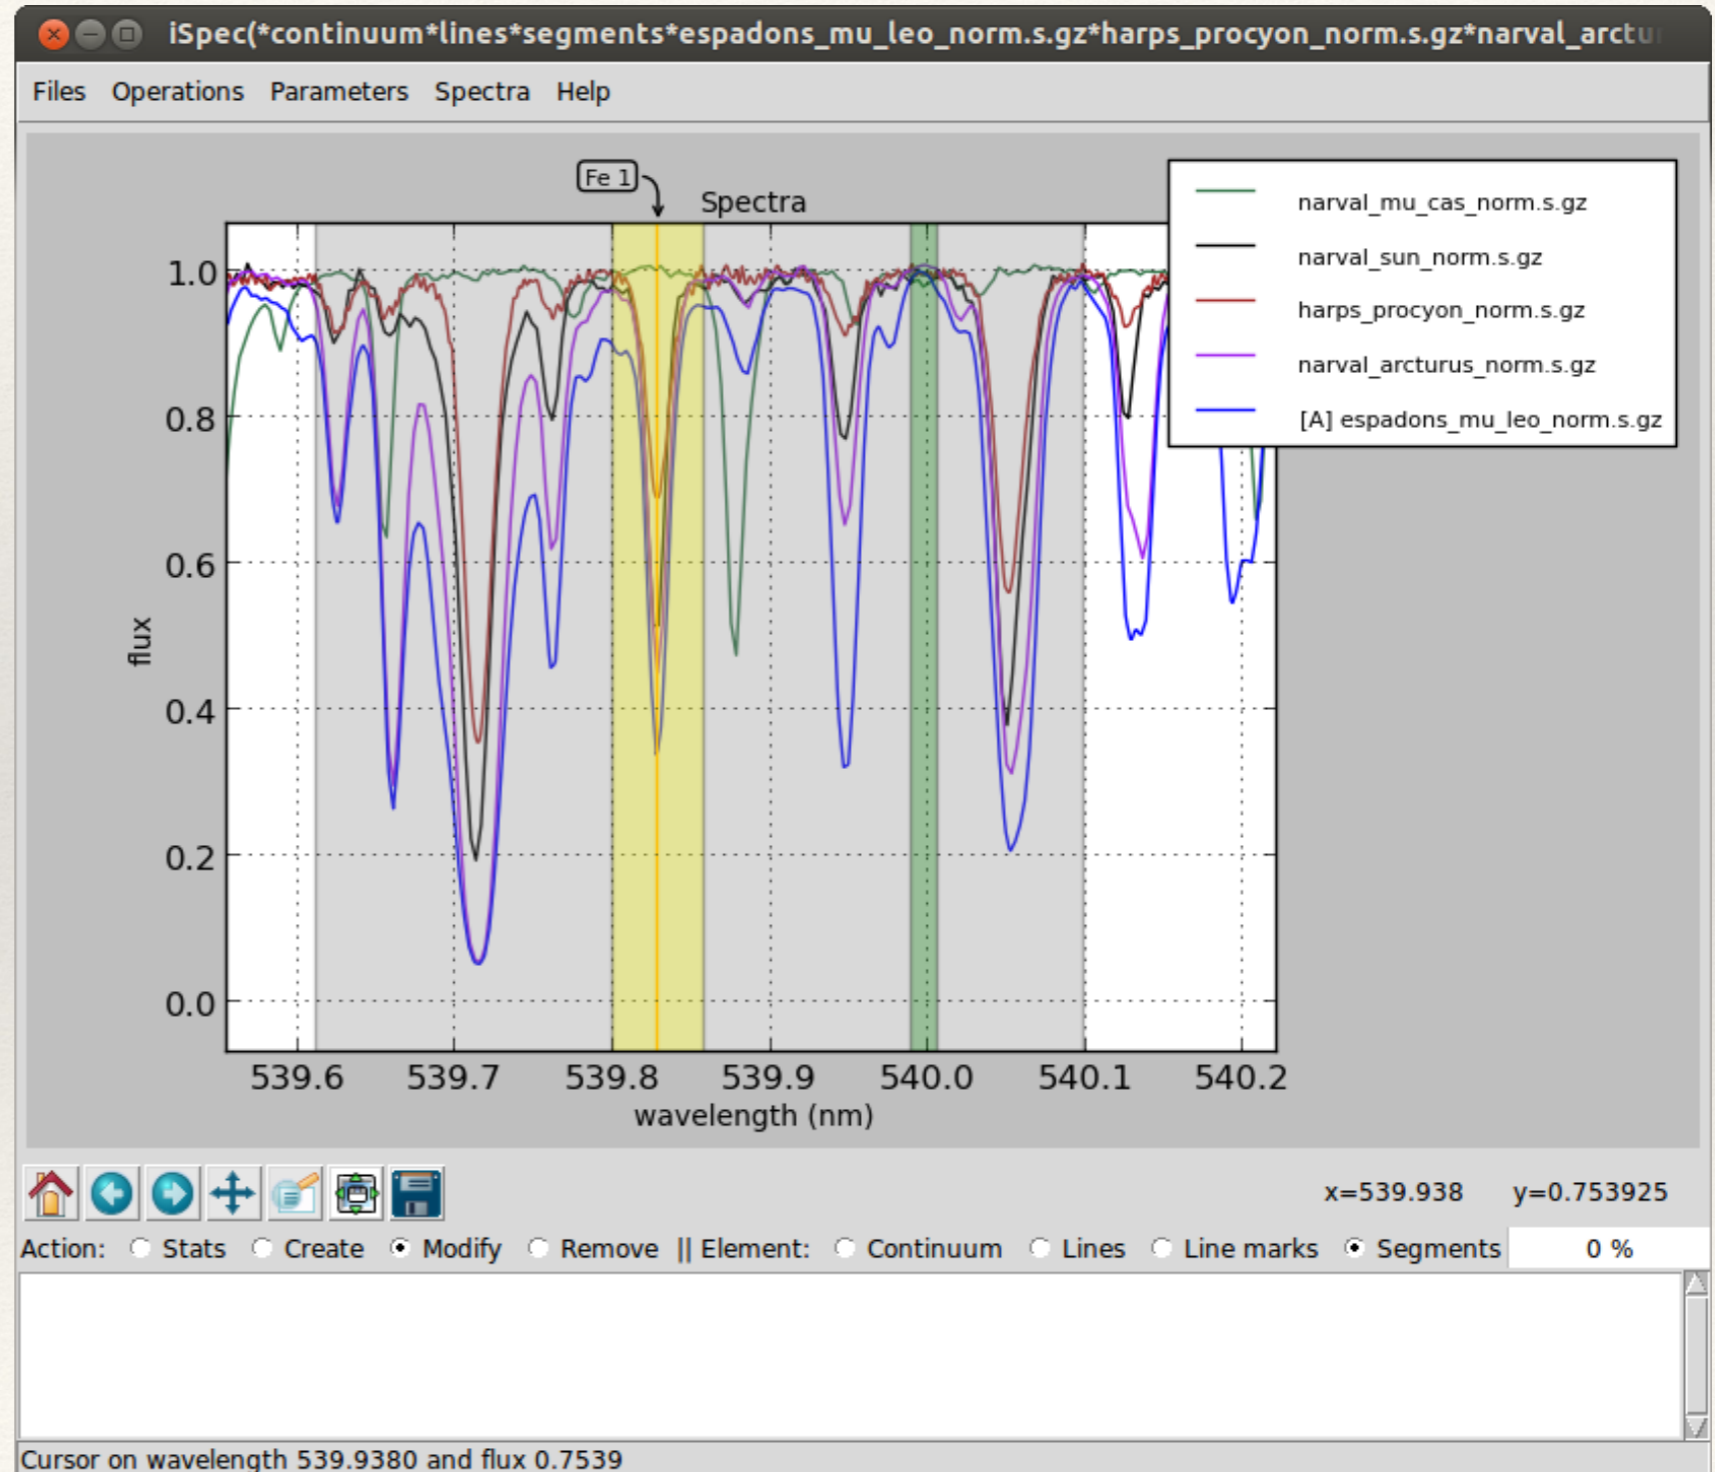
iSpec(*continuum*lines*segments*espadons_mu_leo_norm.s.gz*harps_procyon_norm.s.gz*narval_arctu

Files Operations Parameters Spectra Help

Fe 1

Spectra

narval_mu_cas_norm.s.gz
narval_sun_norm.s.gz
harps_procyon_norm.s.gz
narval_arcturus_norm.s.gz
[A] espadons_mu_leo_norm.s.gz

1.0
0.8
0.6
0.4
0.2
0.0

flux

539.6 539.7 539.8 539.9 540.0 540.1 540.2

wavelength (nm)

x=539.938 y=0.753925

Action: Stats Create Modify Remove || Element: Continuum Lines Line marks Segments 0 %

Cursor on wavelength 539.9380 and flux 0.7539